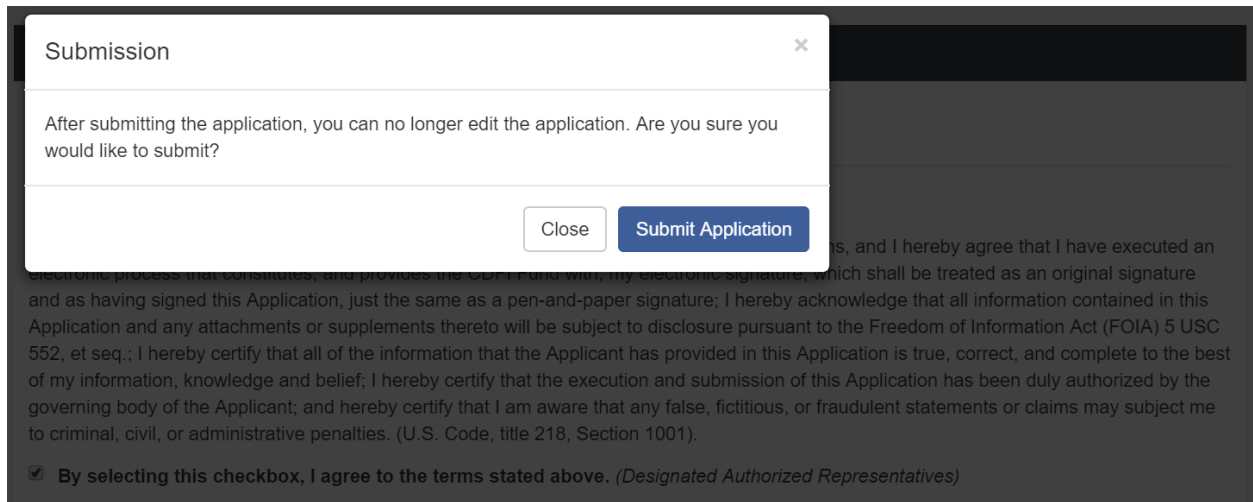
Submission

×

After submitting the application, you can no longer edit the application. Are you sure you would like to submit?

Close

Submit Application

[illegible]ns, and I hereby agree that I have executed an electronic process that constitutes, and provides the CDFI Fund with, my electronic signature, which shall be treated as an original signature and as having signed this Application, just the same as a pen-and-paper signature; I hereby acknowledge that all information contained in this Application and any attachments or supplements thereto will be subject to disclosure pursuant to the Freedom of Information Act (FOIA) 5 USC 552, et seq.; I hereby certify that all of the information that the Applicant has provided in this Application is true, correct, and complete to the best of my information, knowledge and belief; I hereby certify that the execution and submission of this Application has been duly authorized by the governing body of the Applicant; and hereby certify that I am aware that any false, fictitious, or fraudulent statements or claims may subject me to criminal, civil, or administrative penalties. (U.S. Code, title 218, Section 1001).

By selecting this checkbox, I agree to the terms stated above. (Designated Authorized Representatives)